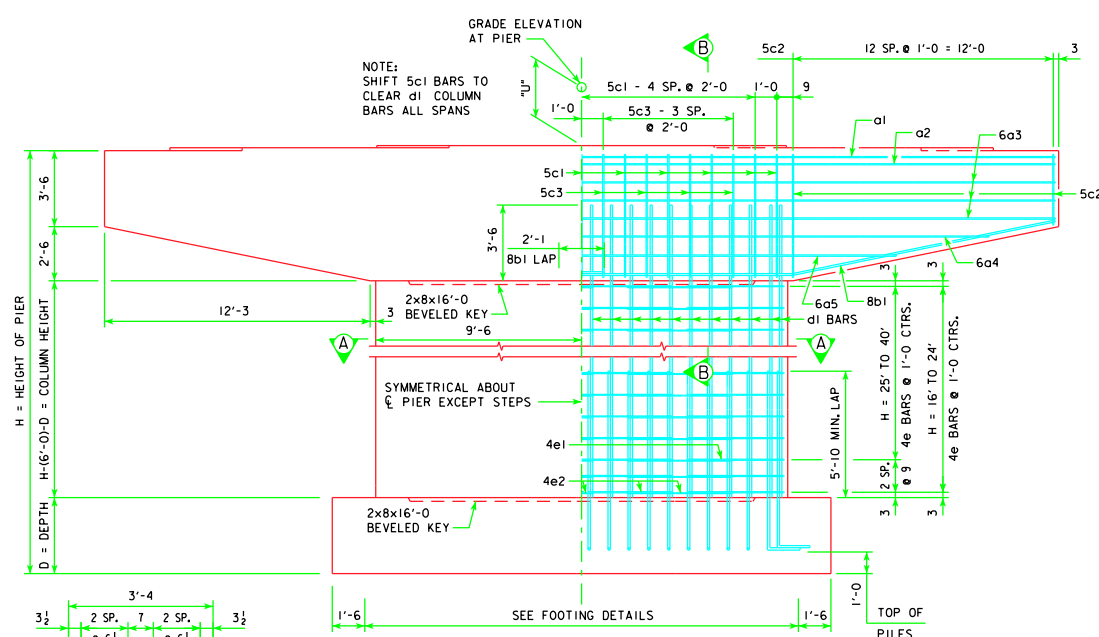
GRADE ELEVATION AT PIER

B

5c2

12 SP. @ 1'-0 = 12'-0

3

NOTE:
SHIFT 5c1 BARS TO CLEAR d1 COLUMN BARS ALL SPANS

"U"

5c1 - 4 SP. @ 2'-0

1'-0

9

1'-0

5c3 - 3 SP. @ 2'-0

a1

a2

6a3

5c1

5c3

5c2

3'-6

3'-6

2'-1

8b1 LAP

2'-6

6a4

3

3

12'-3

2x8x16'-0 BEVELED KEY

6a5

8b1

3

d1 BARS

9'-6

A

A

B

SYMMETRICAL ABOUT ℄ PIER EXCEPT STEPS

H = HEIGHT OF PIER

H-(6'-0)-D = COLUMN HEIGHT

H = 25' TO 40'

4e BARS @ 1'-0 CTRS.

H = 16' TO 24'

4e BARS @ 1'-0 CTRS.

5'-10 MIN. LAP

4e1

4e2

2 SP. @ 9

2x8x16'-0 BEVELED KEY

3

3

D = DEPTH

1'-0

TOP OF PILES

3'-4

$3\frac{1}{2}$

2 SP.

7

2 SP.

$3\frac{1}{2}$

1'-6

SEE FOOTING DETAILS

1'-6